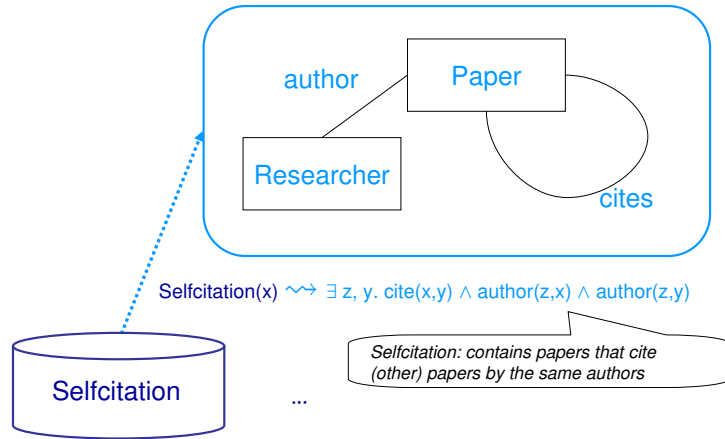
author

Paper

Researcher

cites

Selfcitation(x) $\rightsquigarrow$ $\exists$ z, y. cite(x,y) $\wedge$ author(z,x) $\wedge$ author(z,y)

Selfcitation: contains papers that cite (other) papers by the same authors

Selfcitation

...